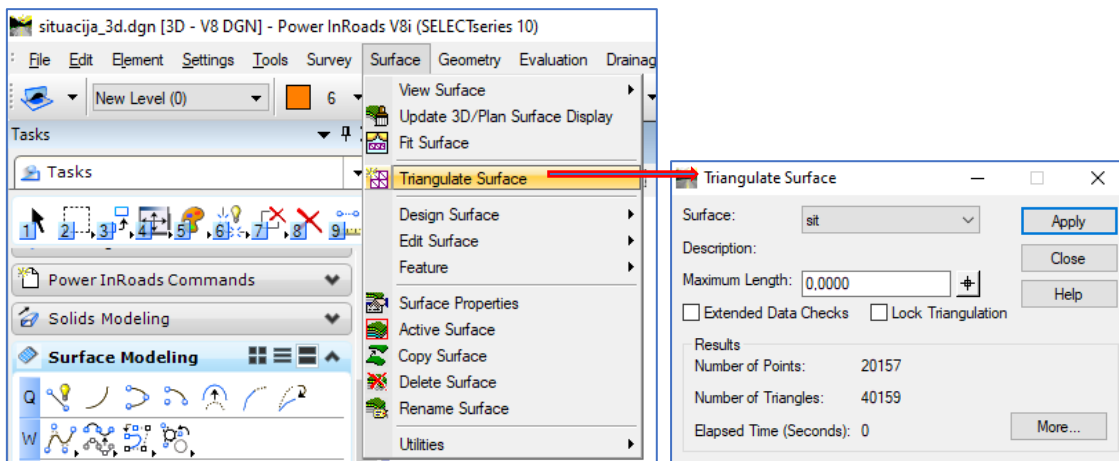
situacija_3d.dgn [3D - V8 DGN] - Power InRoads V8i (SELECTseries 10)

File Edit Element Settings Tools Survey Surface Geometry Evaluation Drainag

New Level (0) 6

Tasks

Tasks

1 2 3 4 5 6 7 8 9

Power InRoads Commands

Solids Modeling

Surface Modeling

Q

W

View Surface
Update 3D/Plan Surface Display
Fit Surface
Triangulate Surface
Design Surface
Edit Surface
Feature
Surface Properties
Active Surface
Copy Surface
Delete Surface
Rename Surface
Utilities

Triangulate Surface

Surface: sit
Description:
Maximum Length: 0,0000
Extended Data Checks
Lock Triangulation

Apply
Close
Help

Results
Number of Points: 20157
Number of Triangles: 40159
Elapsed Time (Seconds): 0

More...